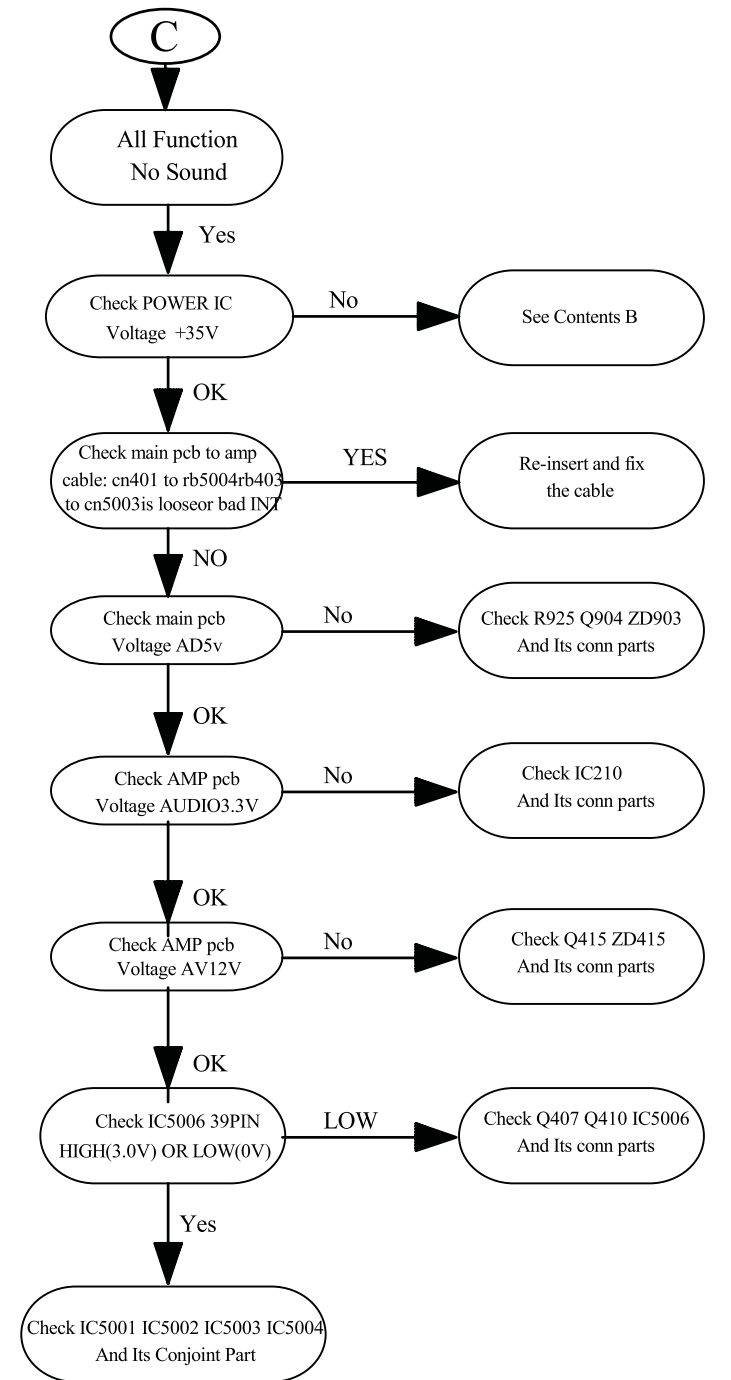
C

All Function
No Sound

Yes

Check POWER IC
Voltage +35V

No

See Contents B

OK

Check main pcb to amp cable: cn401 to rb5004rb403 to cn5003is looseor bad INT

YES

Re-insert and fix the cable

NO

Check main pcb
Voltage AD5v

No

Check R925 Q904 ZD903
And Its conn parts

OK

Check AMP pcb
Voltage AUDIO3.3V

No

Check IC210
And Its conn parts

OK

Check AMP pcb
Voltage AV12V

No

Check Q415 ZD415
And Its conn parts

OK

Check IC5006 39PIN
HIGH(3.0V) OR LOW(0V)

LOW

Check Q407 Q410 IC5006
And Its conn parts

Yes

Check IC5001 IC5002 IC5003 IC5004
And Its Conjoint Part